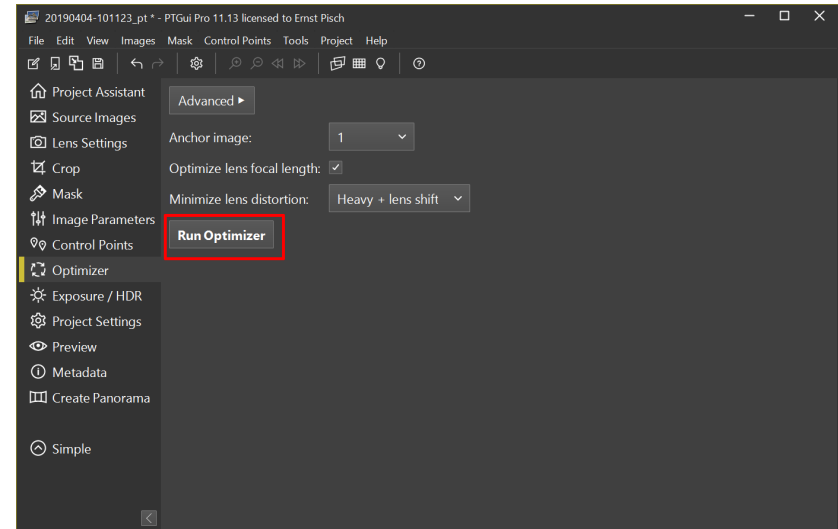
20190404-101123_pt * - PTGui Pro 11.13 licensed to Ernst Pisch

File Edit View Images Mask Control Points Tools Project Help

Project Assistant
Source Images
Lens Settings
Crop
Mask
Image Parameters
Control Points
Optimizer
Exposure / HDR
Project Settings
Preview
Metadata
Create Panorama

Simple

Advanced ▸

Anchor image: 1

Optimize lens focal length: ✓

Minimize lens distortion: Heavy + lens shift

Run Optimizer